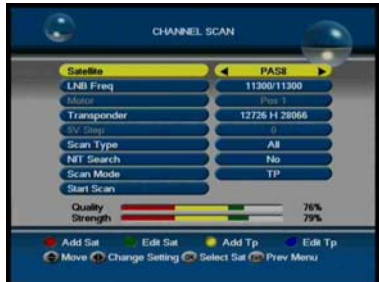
CHANNEL SCAN

| | |
|---|---|
| Satellite | ◄ PAS8 ► |
| LNB Freq | 11300/11300 |
| Motor | Pos 1 |
| Transponder | 12726 H 28066 |
| SV Step | 0 |
| Scan Type | All |
| NIT Search | No |
| Scan Mode | TP |
| Start Scan | |

Quality 76%
Strength 79%

Add Sat Edit Sat Add Tp Edit Tp
Move Change Setting Select Sat Prev Menu